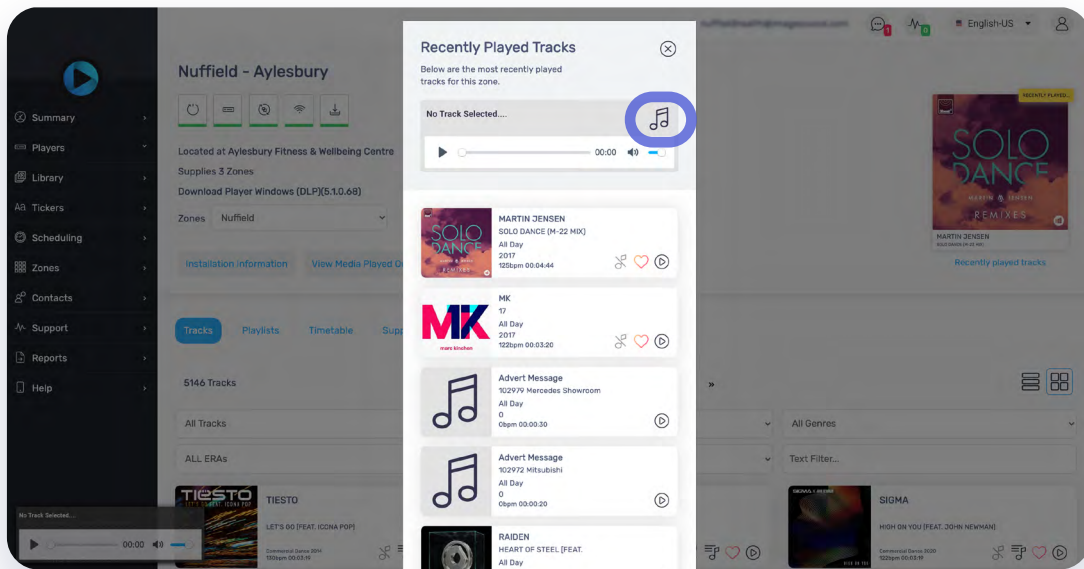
nuffieldhealth@imagesound.com English-US

Summary
Players
Library
Tickers
Scheduling
Zones
Contacts
Support
Reports
Help

Nuffield - Aylesbury

Located at Aylesbury Fitness & Wellbeing Centre
Supplies 3 Zones
Download Player Windows (DLP)(5.1.0.68)
Zones Nuffield

Installation Information View Media Played O

Tracks Playlists Timetable Supp

5146 Tracks

All Tracks
ALL ERAs

TIESTO
LET'S GO [FEAT. ICONA POP]
Commercial Dance 2014
130bpm 00:03:16

No Track Selected...
00:00

Recently Played Tracks
Below are the most recently played tracks for this zone.

No Track Selected....
00:00

MARTIN JENSEN
SOLO DANCE (M-22 MIX)
All Day
2017
125bpm 00:04:44

MK
17
All Day
2017
122bpm 00:03:20

Advert Message
102979 Mercedes Showroom
All Day
0
0bpm 00:00:30

Advert Message
102972 Mitsubishi
All Day
0
0bpm 00:00:20

RAIDEN
HEART OF STEEL [FEAT.
All Day

RECENTLY PLAYED...
SOLO DANCE
MARTIN JENSEN
REMIXES
MARTIN JENSEN
SOLO DANCE (M-22 MIX)
Recently played tracks

All Genres
Text Filter...

SIGMA
HIGH ON YOU [FEAT. JOHN NEWMAN]
Commercial Dance 2020
122bpm 00:03:19